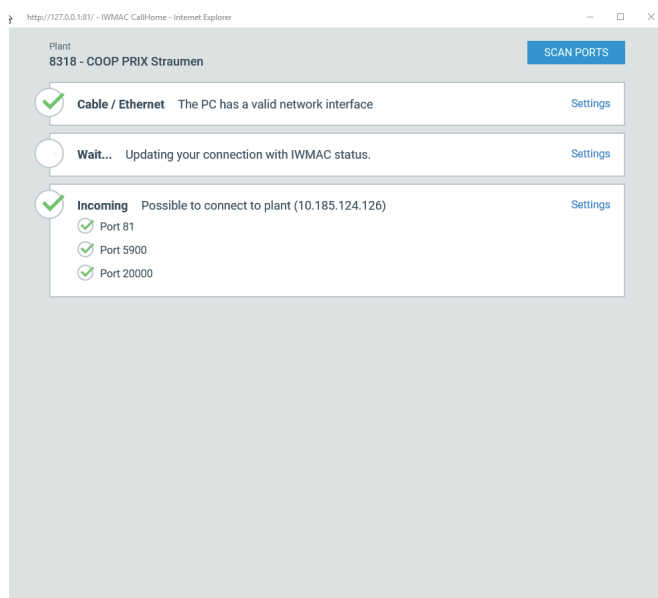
http://127.0.0.1:81/ - IWMAC CallHome - Internet Explorer

Plant
8318 - COOP PRIX Straumen

SCAN PORTS

Cable / Ethernet The PC has a valid network interface

Settings

Wait... Updating your connection with IWMAC status.

Settings

Incoming Possible to connect to plant (10.185.124.126)

Settings

Port 81

Port 5900

Port 20000